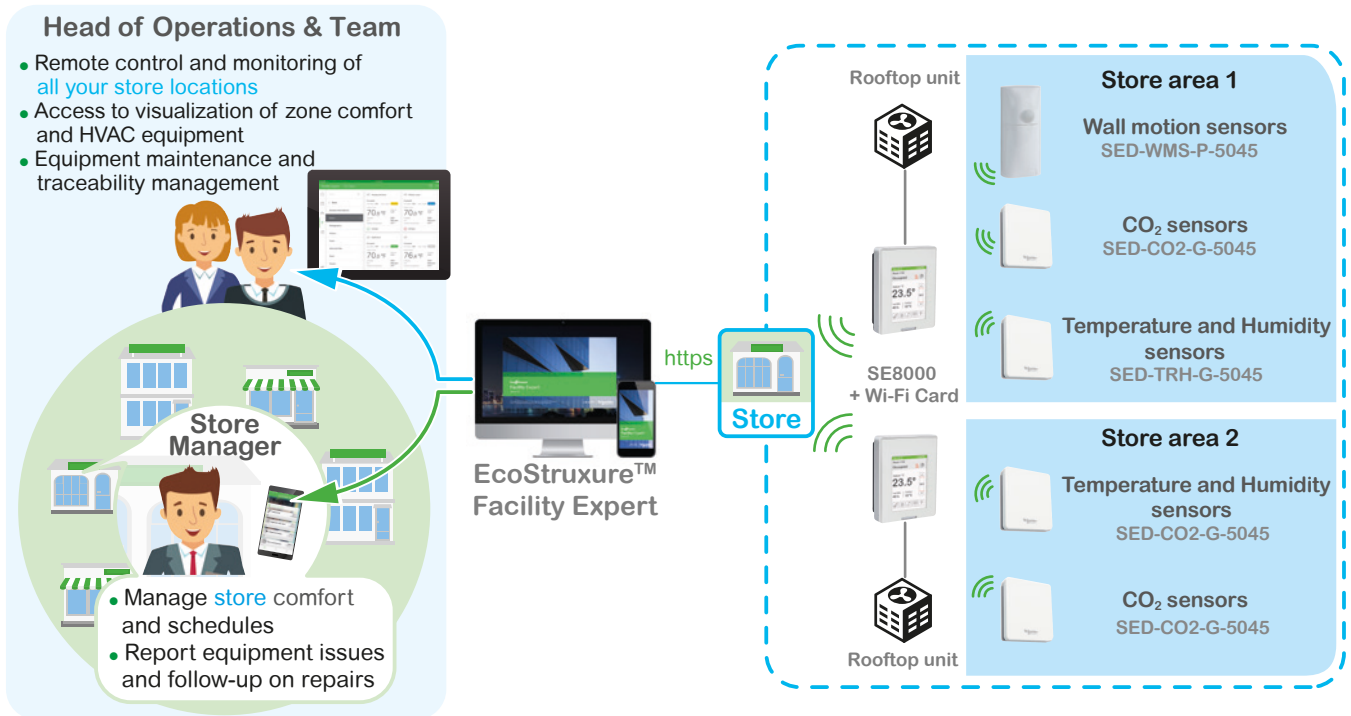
Head of Operations & Team

- Remote control and monitoring of all your store locations
- Access to visualization of zone comfort and HVAC equipment
- Equipment maintenance and traceability management

Store Manager

- Manage store comfort and schedules
- Report equipment issues and follow-up on repairs

https

EcoStruxure™ Facility Expert

Store

Rooftop unit

SE8000 + Wi-Fi Card

23.5°

23.5°

Rooftop unit

Store area 1

Wall motion sensors
SED-WMS-P-5045

$CO_2$ sensors
SED-CO2-G-5045

Temperature and Humidity sensors
SED-TRH-G-5045

Store area 2

Temperature and Humidity sensors
SED-CO2-G-5045

$CO_2$ sensors
SED-CO2-G-5045